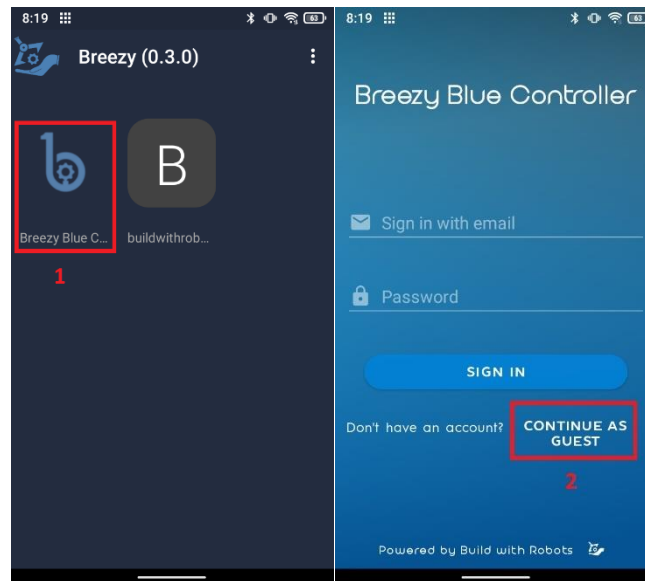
8:19

Breezy (0.3.0)

B

Breezy Blue C...

buildwithrob...

1

8:19

Breezy Blue Controller

Sign in with email

Password

SIGN IN

Don't have an account?

CONTINUE AS GUEST

2

Powered by Build with Robots